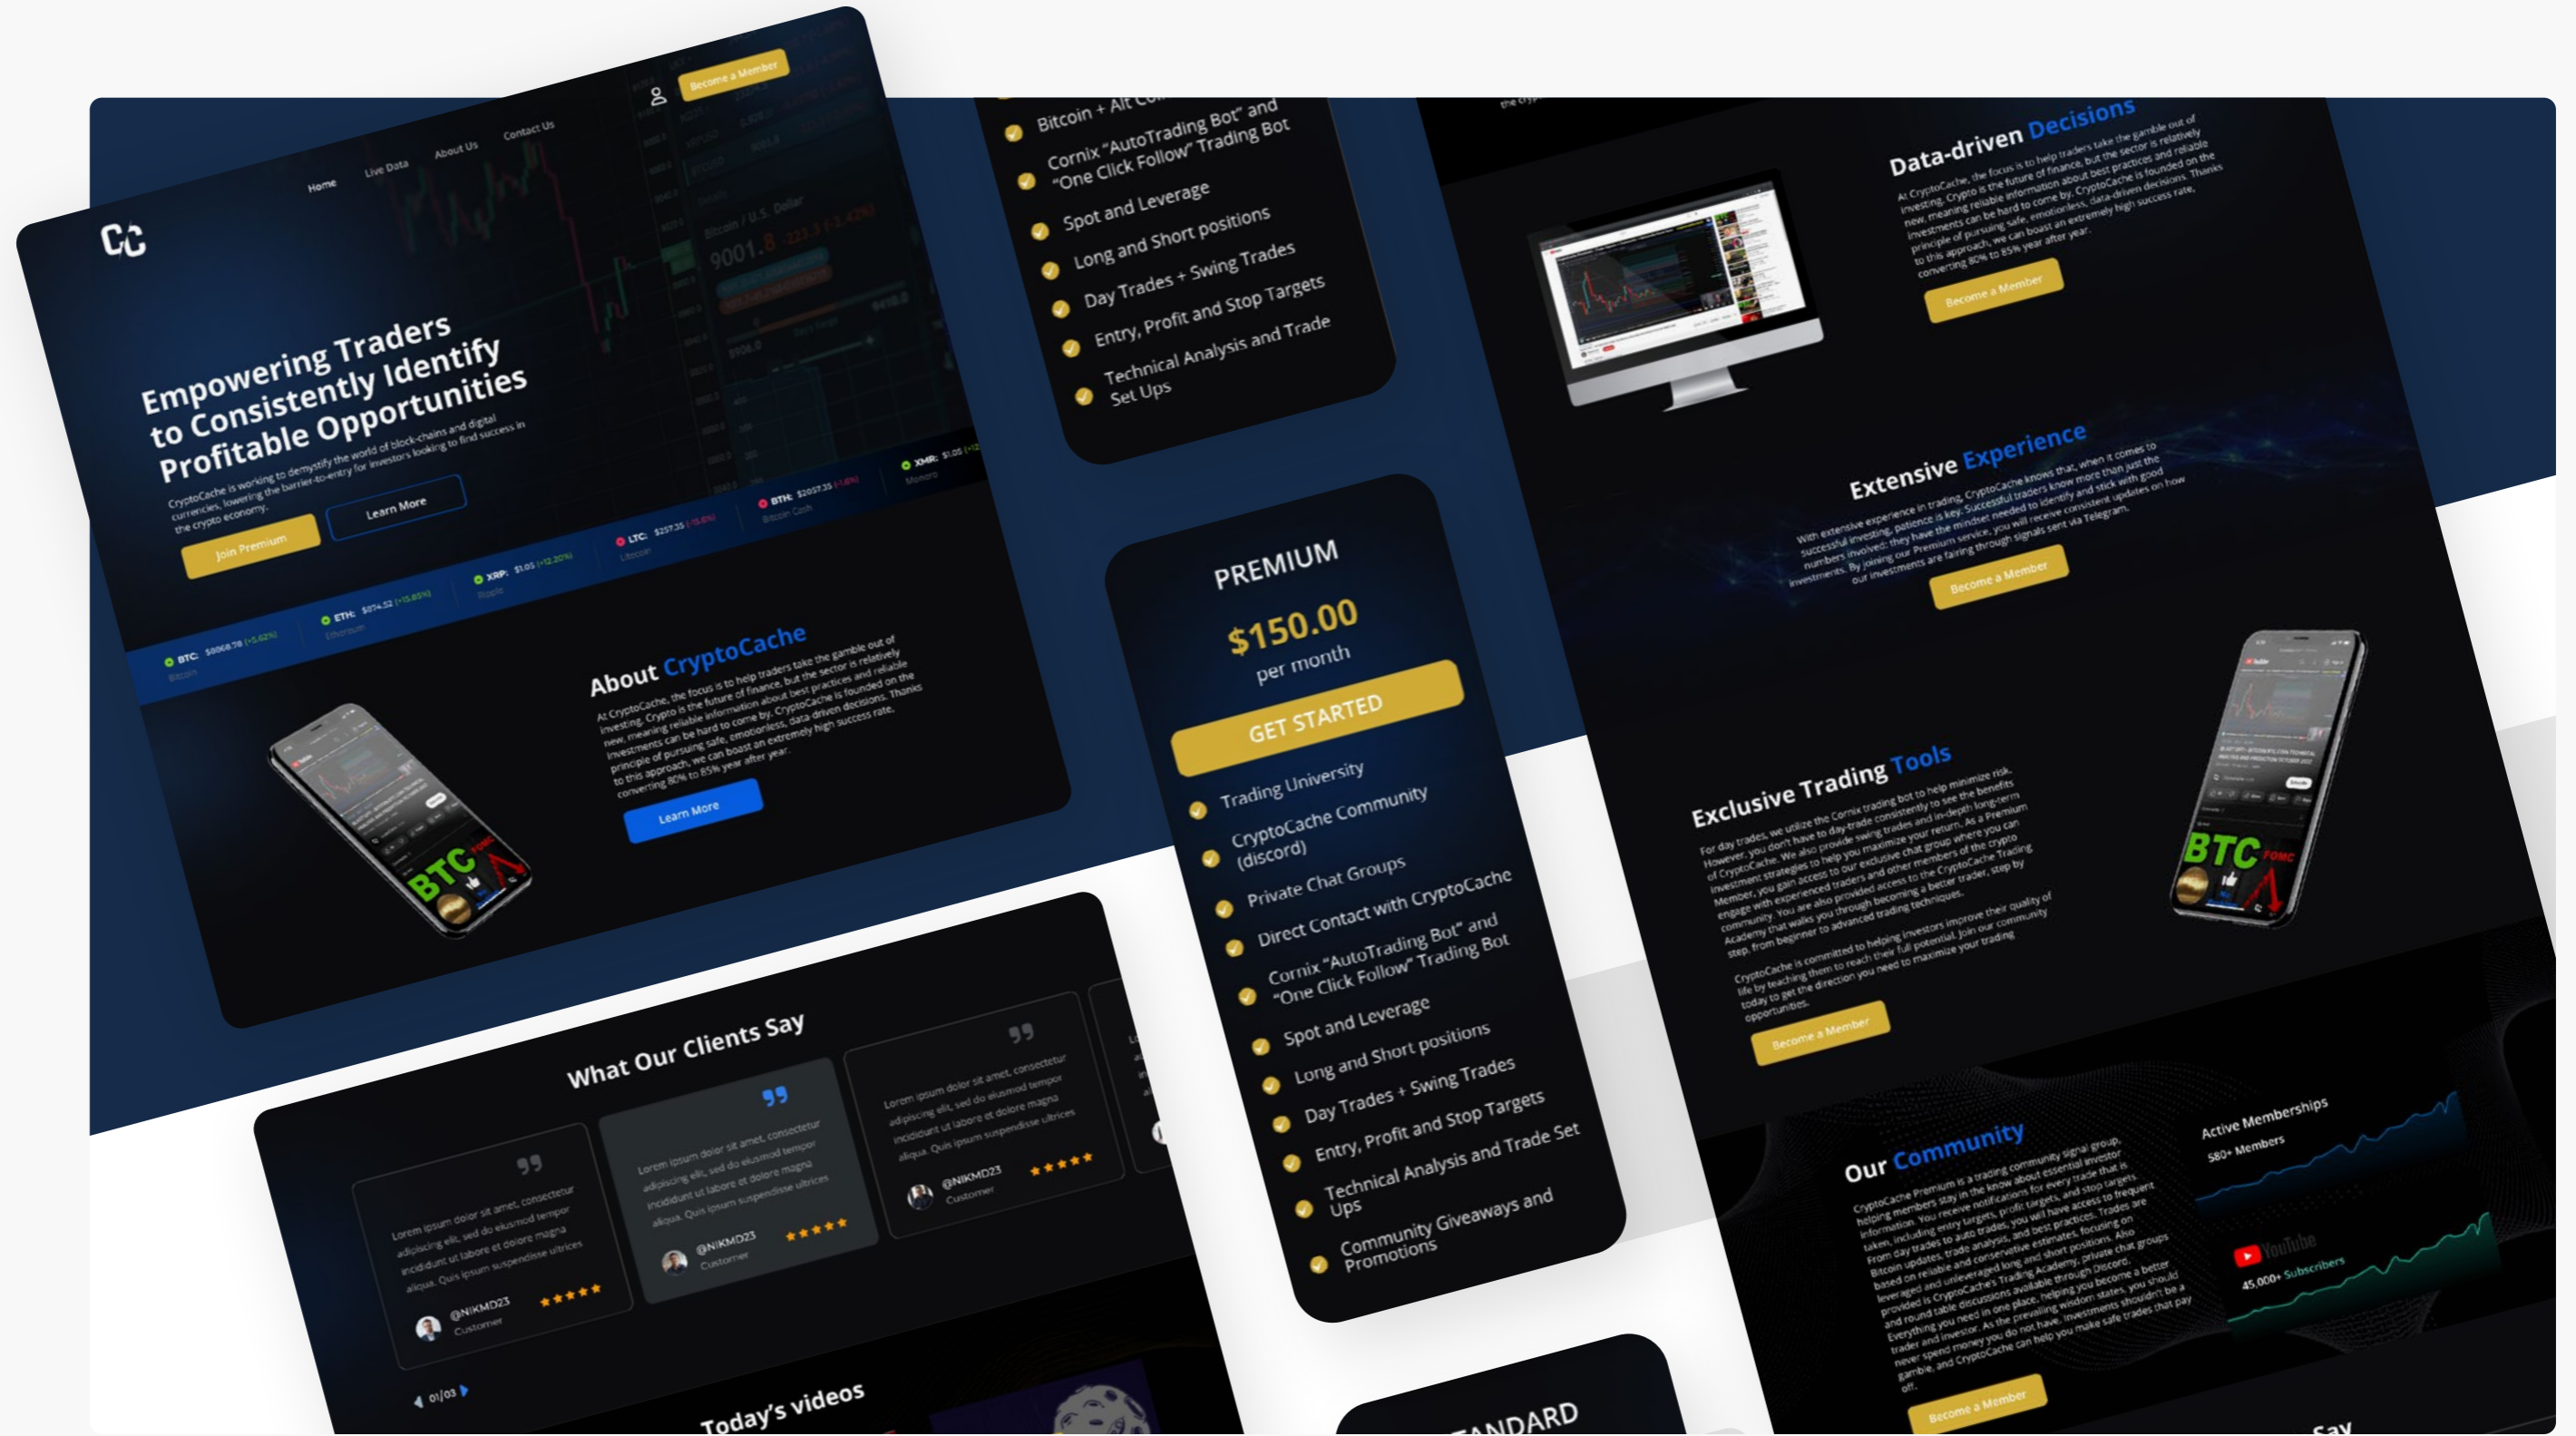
CC

Home Live Data About Us Contact Us

Become a Member

Empowering Traders to Consistently Identify Profitable Opportunities

CryptoCache is working to demystify the world of block-chains and digital currencies, lowering the barrier-to-entry for investors looking to find success in the crypto economy.

Join Premium Learn More

BTC: $8068.78 (+5.62%) Bitcoin
ETH: $874.52 (+15.85%) Ethereum
XRP: $1.05 (+12.20%) Ripple
LTC: $257.35 (-15.6%) Litecoin
BTH: $2057.35 (-1.6%) Bitcoin Cash
XMR: $1.05 Monero

About CryptoCache

At CryptoCache, the focus is to help traders take the gamble out of investing. Crypto is the future of finance, but the sector is relatively new, meaning reliable information about best practices and reliable investments can be hard to come by. CryptoCache is founded on the principle of pursuing safe, emotionless, data driven decisions. Thanks to this approach, we can boast an extremely high success rate, converting 80% to 85% year after year.

Learn More

What Our Clients Say

Lorem ipsum dolor sit amet, consectetur adipiscing elit, sed do eiusmod tempor incididunt ut labore et dolore magna aliqua. Quis ipsum suspendisse ultrices
@NIKMD23 Customer

Lorem ipsum dolor sit amet, consectetur adipiscing elit, sed do eiusmod tempor incididunt ut labore et dolore magna aliqua. Quis ipsum suspendisse ultrices
@NIKMD23 Customer

Lorem ipsum dolor sit amet, consectetur adipiscing elit, sed do eiusmod tempor incididunt ut labore et dolore magna aliqua. Quis ipsum suspendisse ultrices
@NIKMD23 Customer

01/03

Today's videos

Bitcoin + Alt Co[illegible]
Cornix "AutoTrading Bot" and "One Click Follow" Trading Bot
Spot and Leverage
Long and Short positions
Day Trades + Swing Trades
Entry, Profit and Stop Targets
Technical Analysis and Trade Set Ups

PREMIUM
$150.00
per month
GET STARTED
Trading University
CryptoCache Community (discord)
Private Chat Groups
Direct Contact with CryptoCache
Cornix "AutoTrading Bot" and "One Click Follow" Trading Bot
Spot and Leverage
Long and Short positions
Day Trades + Swing Trades
Entry, Profit and Stop Targets
Technical Analysis and Trade Set Ups
Community Giveaways and Promotions

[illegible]ANDARD

Data-driven Decisions

At CryptoCache, the focus is to help traders take the gamble out of investing. Crypto is the future of finance, but the sector is relatively new, meaning reliable information about best practices and reliable investments can be hard to come by. CryptoCache is founded on the principle of pursuing safe, emotionless, data-driven decisions. Thanks to this approach, we can boast an extremely high success rate, converting 80% to 85% year after year.

Become a Member

Extensive Experience

With extensive experience in trading, CryptoCache knows that, when it comes to successful investing, patience is key. Successful traders know more than just the numbers involved; they have the mindset needed to identify and stick with good investments. By joining our Premium service, you will receive consistent updates on how our investments are fairing through signals sent via Telegram.

Become a Member

Exclusive Trading Tools

For day trades, we utilize the Cornix trading bot to help minimize risk. However, you don't have to day-trade consistently to see the benefits of CryptoCache. We also provide swing trades and in-depth long-term investment strategies to help you maximize your return. As a Premium Member, you gain access to our exclusive chat group where you can engage with experienced traders and other members of the crypto community. You are also provided access to the CryptoCache Trading Academy that walks you through becoming a better trader, step by step, from beginner to advanced trading techniques.

CryptoCache is committed to helping investors improve their quality of life by teaching them to reach their full potential. Join our community today to get the direction you need to maximize your trading opportunities.

Become a Member

Our Community

CryptoCache Premium is a trading community signal group, helping members stay in the know about essential investor information. You receive notifications for every trade that is taken, including entry targets, profit targets, and stop targets. From day trades to auto trades, you will have access to frequent Bitcoin updates, trade analysis, and best practices. Trades are based on reliable and conservative estimates, focusing on leveraged and unleveraged long and short positions. Also provided is CryptoCache's Trading Academy, private chat groups and round table discussions available through Discord. Everything you need in one place, helping you become a better trader and investor. As the prevailing wisdom states, you should never spend money you do not have. Investments shouldn't be a gamble, and CryptoCache can help you make safe trades that pay off.

Become a Member

Active Memberships
580+ Members

YouTube
45,000+ Subscribers

Say